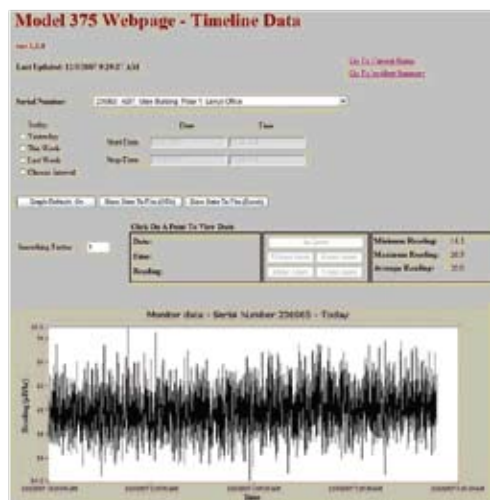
Model 375 Webpage - Timeline Data

ver 1.1.0

Last Updated: 11/3/2007 9:29:27 AM

Go To Current Status

Go To Incident Summary

Serial Number: 256065 - ABC Main Building, Floor 7, Lenny's Office

Today

Yesterday

This Week

Last Week

Choose Interval

Date

Time

Start Time

Stop Time

Graph/Refresh Data

Save Data To File (CSV)

Save Data To File (Excel)

Click On A Point To View Data

Smoothing Factor: 0

Date:

Time:

Reading:

Minimum Reading: 14.5

Maximum Reading: 20.5

Average Reading: 17.5

Monitor data - Serial Number 256065 - Today

Reading (ppm)

Time